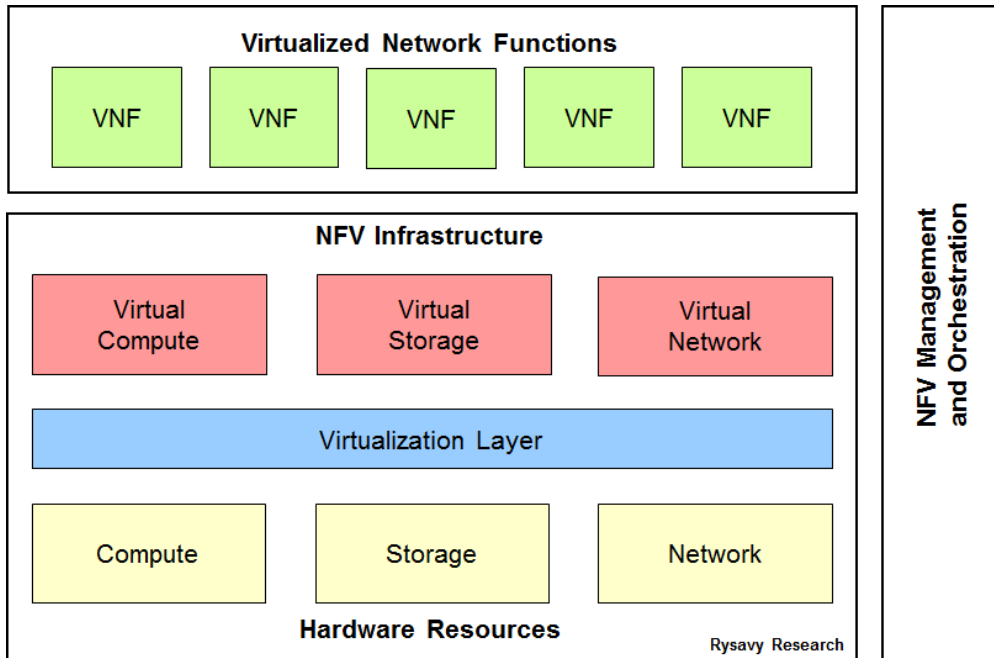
Virtualized Network Functions

VNF

VNF

VNF

VNF

VNF

NFV Infrastructure

Virtual Compute

Virtual Storage

Virtual Network

Virtualization Layer

Compute

Storage

Network

Hardware Resources

Rysavy Research

NFV Management and Orchestration